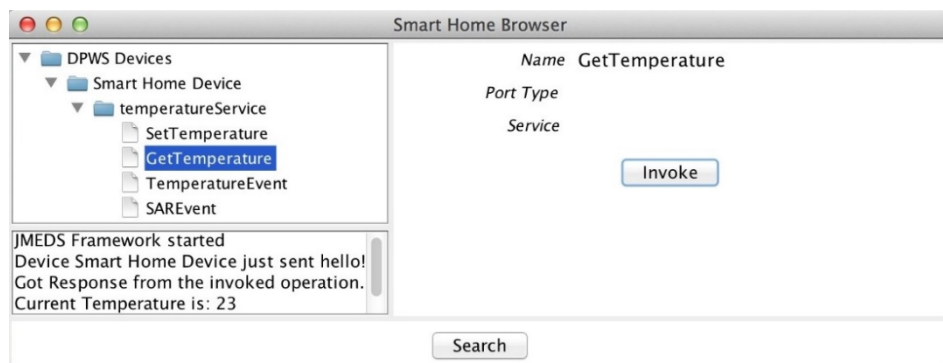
Smart Home Browser

DPWS Devices
Smart Home Device
temperatureService
SetTemperature
GetTemperature
TemperatureEvent
SAREvent

JMEDS Framework started
Device Smart Home Device just sent hello!
Got Response from the invoked operation.
Current Temperature is: 23

Name GetTemperature
Port Type
Service

Invoke

Search